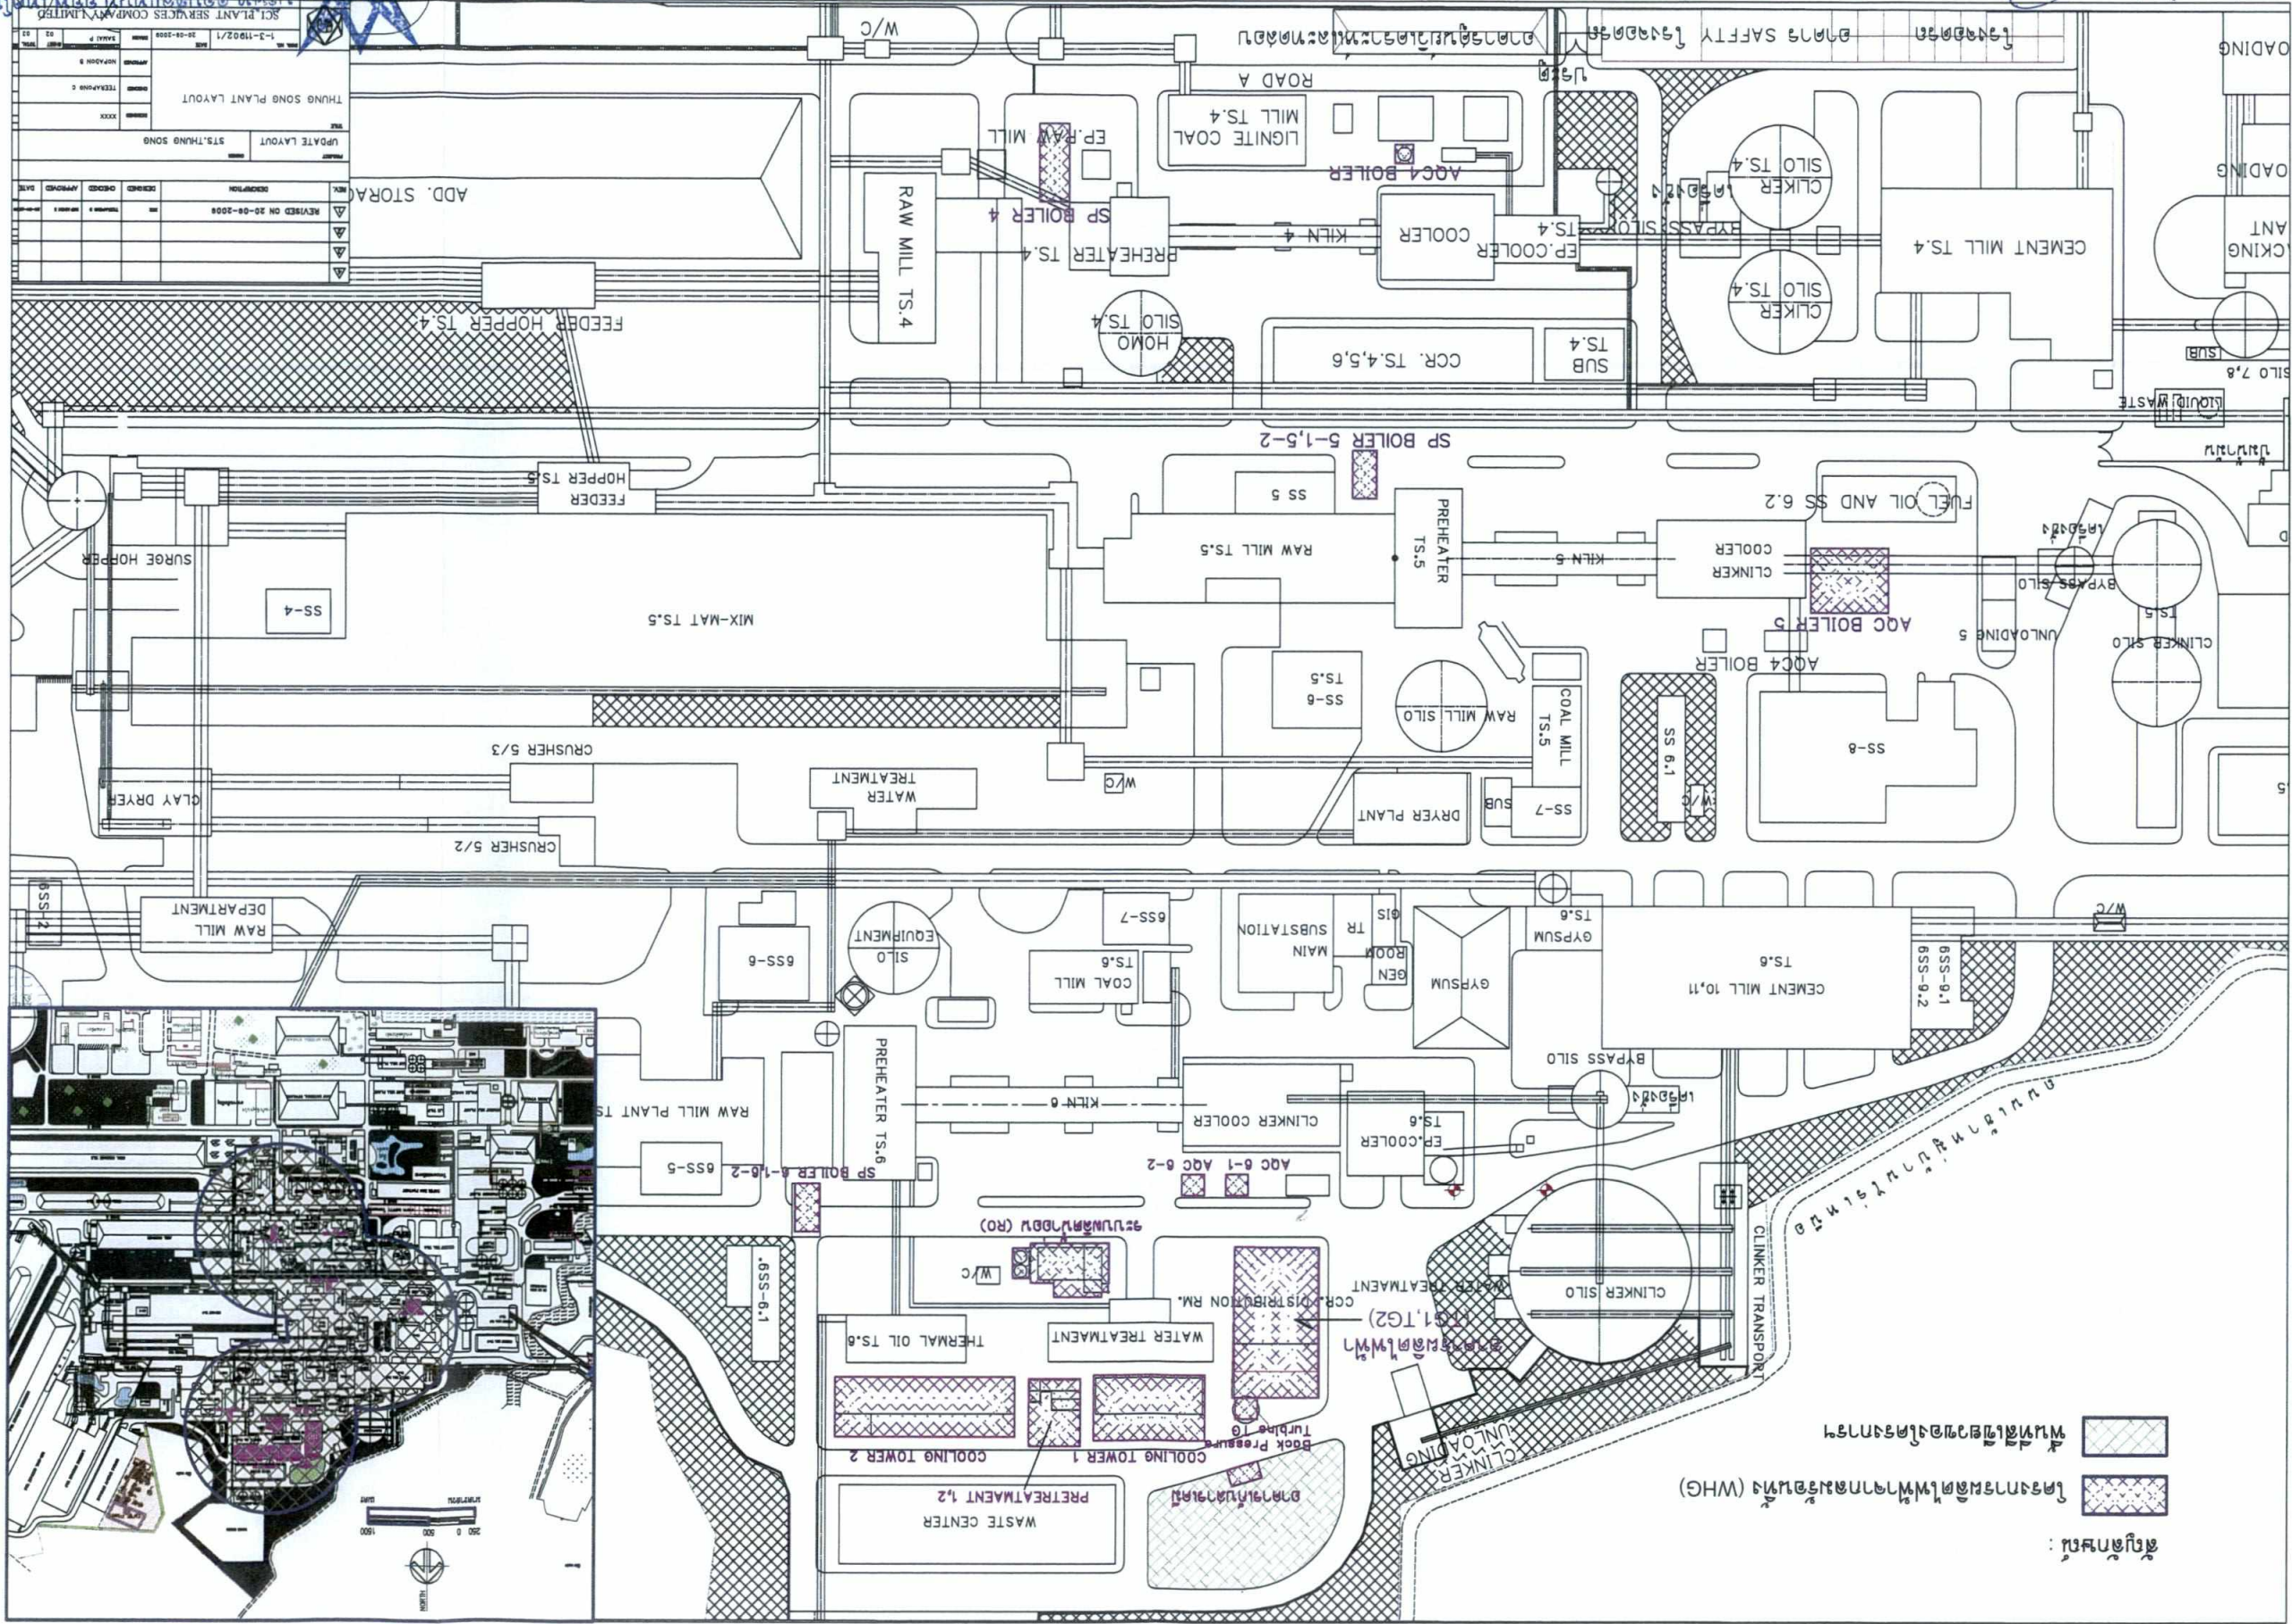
SCI PLANT SERVICES COMPANY LIMITED
THUNG SONG PLANT LAYOUT
UPDATE LAYOUT
STS.THUNG SONG
REVISED ON 20-08-2008
ADD. STORAGE
FEEDER HOPPER TS.4
RAW MILL TS.4
EP.RAW MILL
SP BOILER 4
PREHEATER TS.4
HOMO SILO TS.4
LIGNITE COAL MILL TS.4
ROAD A
AQC4 BOILER
KILN 4
COOLER
EP.COOLER TS.4
BYPASS SILO
CLIKER SILO TS.4
CLIKER SILO TS.4
CEMENT MILL TS.4
CCR. TS.4,5,6
SUB TS.4
SILO 7,8
LIQUID WASTE
SUB
W/C
อาคาร SAFFTY
SP BOILER 5-1,5-2
FEEDER HOPPER TS.5
SS 5
PREHEATER TS.5
RAW MILL TS.5
KILN 5
CLINKER COOLER
FUEL OIL AND SS 6.2
SURGE HOPPER
SS-4
MIX-MAT TS.5
AQC BOILER 5
AQC4 BOILER
UNLOADING 5
BYPASS SILO
CLINKER SILO TS.5
SS-6 TS.5
RAW MILL SILO
COAL MILL TS.5
SS 6.1
SS-8
CRUSHER 5/3
WATER TREATMENT
W/C
CLAY DRYER
DRYER PLANT
SUB
SS-7
CRUSHER 5/2
6SS-2
RAW MILL DEPARTMENT
6SS-7
MAIN SUBSTATION
TR
GIS
GEN ROOM
GYPSUM TS.6
GYPSUM
CEMENT MILL 10,11 TS.6
6SS-9.1
6SS-9.2
W/C
6SS-6
SILO EQUIRMENT
COAL MILL TS.6
BYPASS SILO
PREHEATER TS.6
RAW MILL PLANT TS
KILN 6
CLINKER COOLER
EP.COOLER TS.6
6SS-5
SP BOILER 6-1,6-2
AQC 6-1
AQC 6-2
CLINKER SILO
CLINKER TRANSPORT
W/C
WATER TREATMENT
CCR.DISTRIBUTION RM.
(TG1,TG2)
6SS-6.1
THERMAL OIL TS.6
WATER TREATMENT
Turbine TG
Back Pressure
COOLING TOWER 2
COOLING TOWER 1
PRETREATMENT 1,2
WASTE CENTER
CLINKER UNLOADING
สัญลักษณ์ :
โครงการผลิตไฟฟ้าจากลมร้อนทิ้ง (WHG)